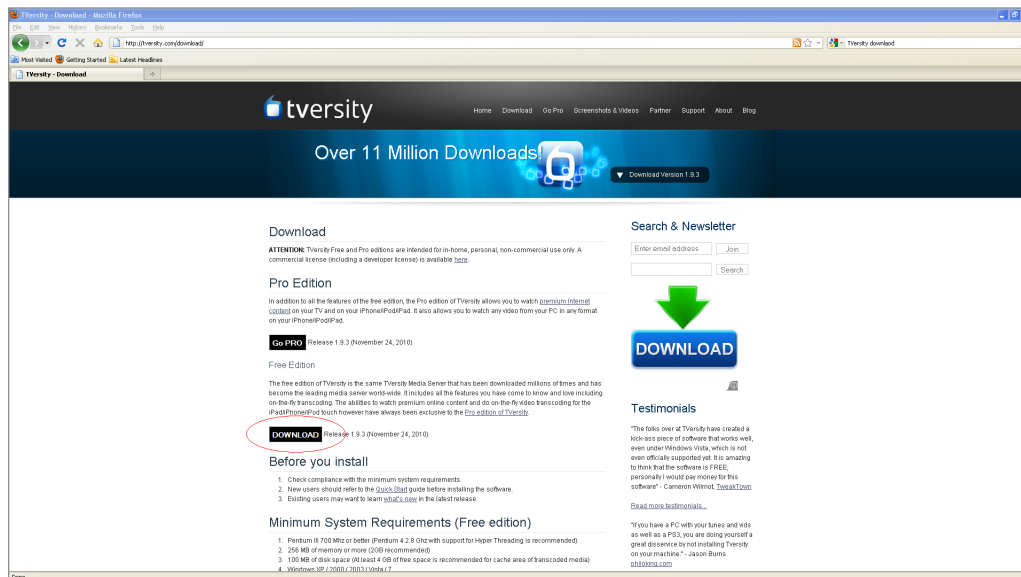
TVersity - Download - Mozilla Firefox

File Edit View History Bookmarks Tools Help

http://tversity.com/download/

TVersity download

Most Visited Getting Started Latest Headlines

TVersity - Download

tversity

Home Download Go Pro Screenshots & Videos Partner Support About Blog

Over 11 Million Downloads!

Download Version 1.9.3

Download

ATTENTION: TVersity Free and Pro editions are intended for in-home, personal, non-commercial use only. A commercial license (including a developer license) is available here.

Pro Edition

In addition to all the features of the free edition, the Pro edition of TVersity allows you to watch premium Internet content on your TV and on your iPhone/iPod/iPad. It also allows you to watch any video from your PC in any format on your iPhone/iPod/iPad.

Go PRO Release 1.9.3 (November 24, 2010)

Free Edition

The free edition of TVersity is the same TVersity Media Server that has been downloaded millions of times and has become the leading media server world-wide. It includes all the features you have come to know and love including on-the-fly transcoding. The abilities to watch premium online content and do on-the-fly video transcoding for the iPad/iPhone/iPod touch however have always been exclusive to the Pro edition of TVersity.

DOWNLOAD Release 1.9.3 (November 24, 2010)

Before you install

1. Check compliance with the minimum system requirements.
2. New users should refer to the Quick Start guide before installing the software.
3. Existing users may want to learn what's new in the latest release.

Minimum System Requirements (Free edition)

1. Pentium III 700 Mhz or better (Pentium 4 2.8 Ghz with support for Hyper Threading is recommended)
2. 256 MB of memory or more (2GB recommended)
3. 100 MB of disk space (At least 4 GB of free space is recommended for cache area of transcoded media)
4. Windows XP / 2000 / 2003 / Vista / 7

Search & Newsletter

Enter email address Join

Search

DOWNLOAD

Testimonials

"The folks over at TVersity have created a kick-ass piece of software that works well, even under Windows Vista, which is not even officially supported yet. It is amazing to think that the software is FREE, personally I would pay money for this software" - Cameron Wilmot, TweakTown

Read more testimonials...

"If you have a PC with your tunes and vids as well as a PS3, you are doing yourself a great disservice by not installing Tversity on your machine." - Jason Burns philoking.com

Done